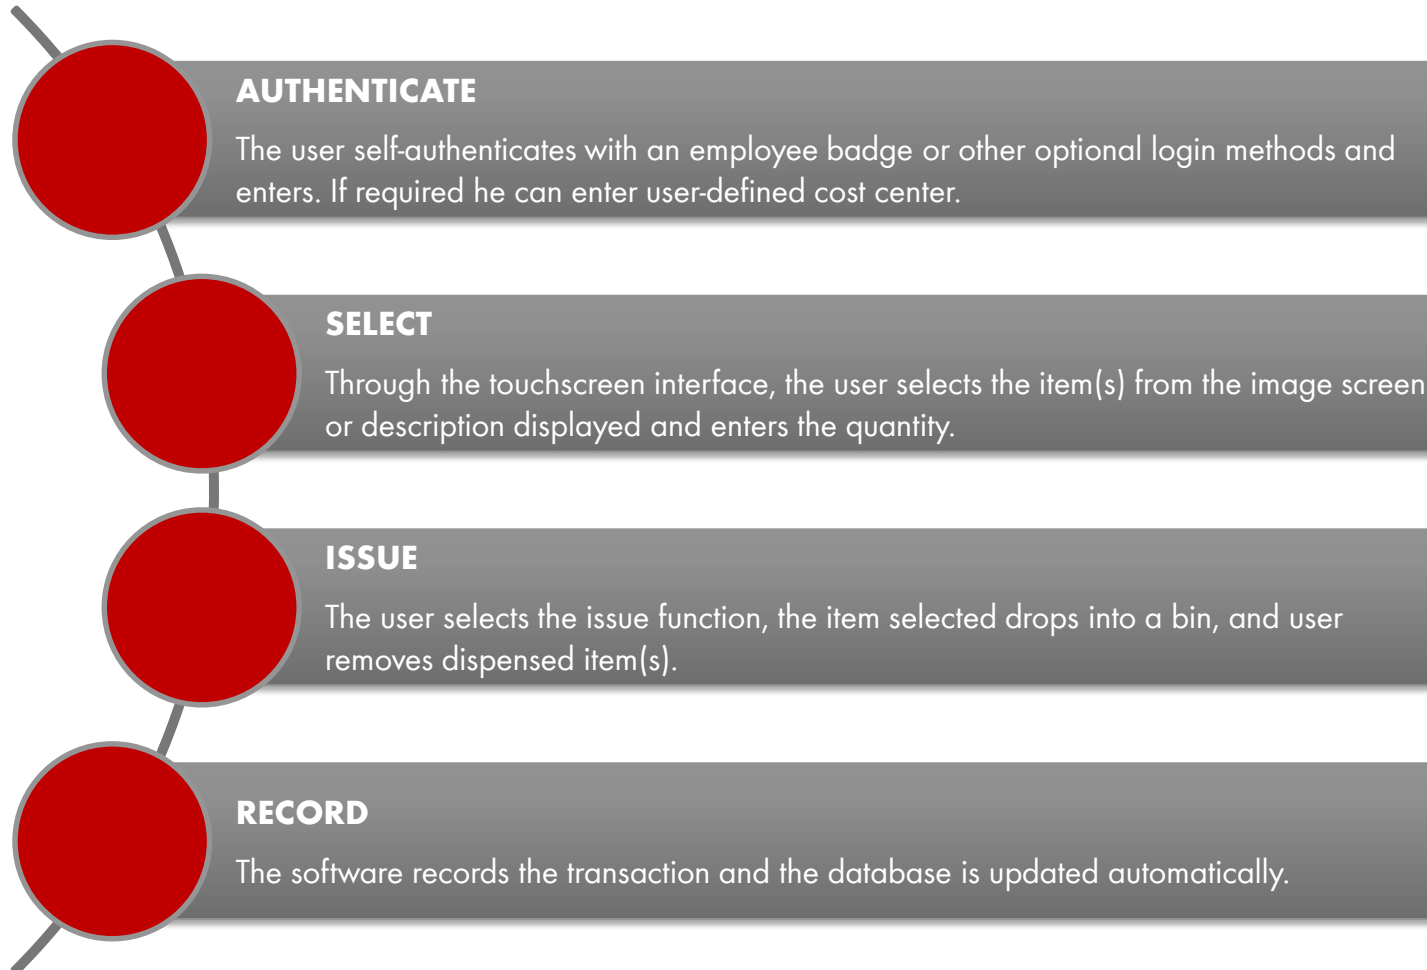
AUTHENTICATE

The user self-authenticates with an employee badge or other optional login methods and enters. If required he can enter user-defined cost center.

SELECT

Through the touchscreen interface, the user selects the item(s) from the image screen or description displayed and enters the quantity.

ISSUE

The user selects the issue function, the item selected drops into a bin, and user removes dispensed item(s).

RECORD

The software records the transaction and the database is updated automatically.